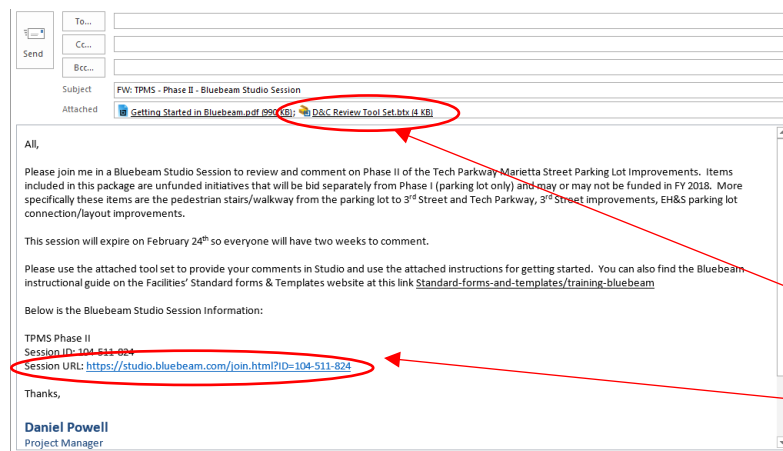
Send

To...

Cc...

Bcc...

Subject FW: TPMS - Phase II - Bluebeam Studio Session

Attached Getting Started in Bluebeam.pdf (990 KB); D&C Review Tool Set.btx (4 KB)

All,

Please join me in a Bluebeam Studio Session to review and comment on Phase II of the Tech Parkway Marietta Street Parking Lot Improvements. Items included in this package are unfunded initiatives that will be bid separately from Phase I (parking lot only) and may or may not be funded in FY 2018. More specifically these items are the pedestrian stairs/walkway from the parking lot to 3$^{rd}$ Street and Tech Parkway, 3$^{rd}$ Street improvements, EH&S parking lot connection/layout improvements.

This session will expire on February 24$^{th}$ so everyone will have two weeks to comment.

Please use the attached tool set to provide your comments in Studio and use the attached instructions for getting started. You can also find the Bluebeam instructional guide on the Facilities' Standard forms & Templates website at this link Standard-forms-and-templates/training-bluebeam

Below is the Bluebeam Studio Session Information:

TPMS Phase II
Session ID: 104-511-824
Session URL: https://studio.bluebeam.com/join.html?ID=104-511-824

Thanks,

Daniel Powell
Project Manager